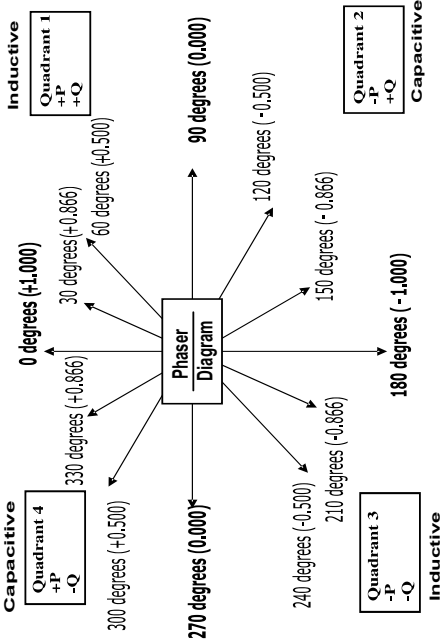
Inductive
Quadrant 1
+P
+Q

Quadrant 2
-P
+Q
Capacitive

0 degrees (+1.000)
30 degrees (+0.866)
60 degrees (+0.500)
90 degrees (0.000)
120 degrees (-0.500)
150 degrees (-0.866)
180 degrees (-1.000)
210 degrees (-0.866)
240 degrees (-0.500)
270 degrees (0.000)
300 degrees (+0.500)
330 degrees (+0.866)

Phaser
Diagram

Capacitive
Quadrant 4
+P
-Q

Quadrant 3
-P
-Q
Inductive